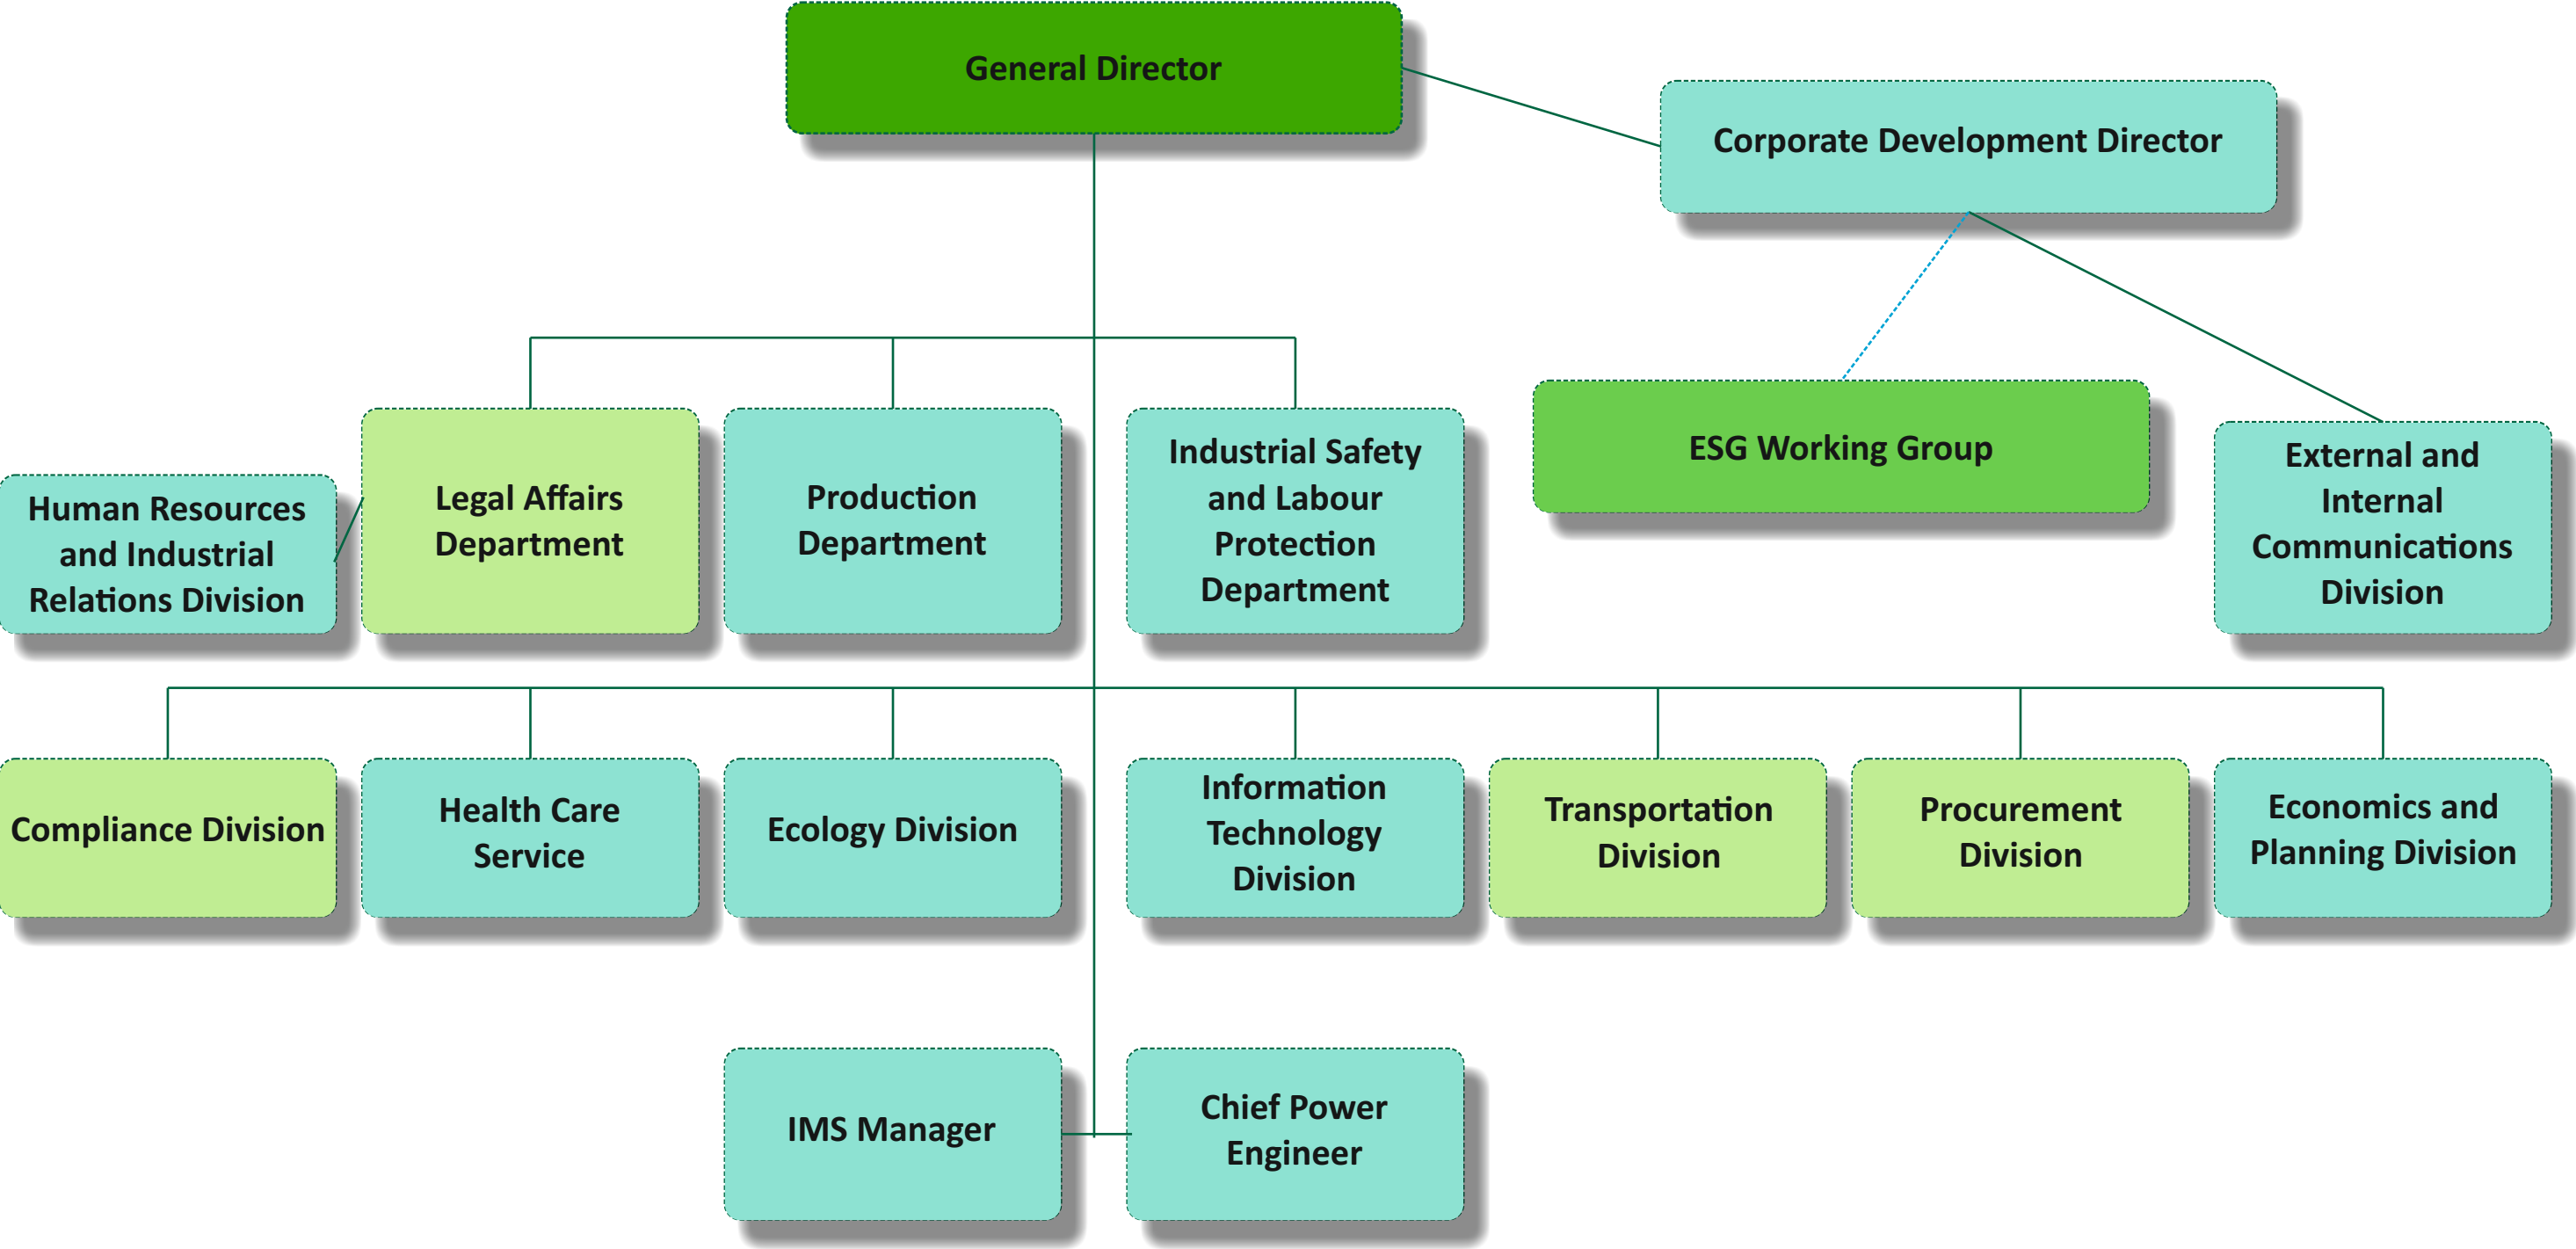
General Director

Corporate Development Director

ESG Working Group

External and Internal Communications Division

Human Resources and Industrial Relations Division

Legal Affairs Department

Production Department

Industrial Safety and Labour Protection Department

Compliance Division

Health Care Service

Ecology Division

Information Technology Division

Transportation Division

Procurement Division

Economics and Planning Division

IMS Manager

Chief Power Engineer